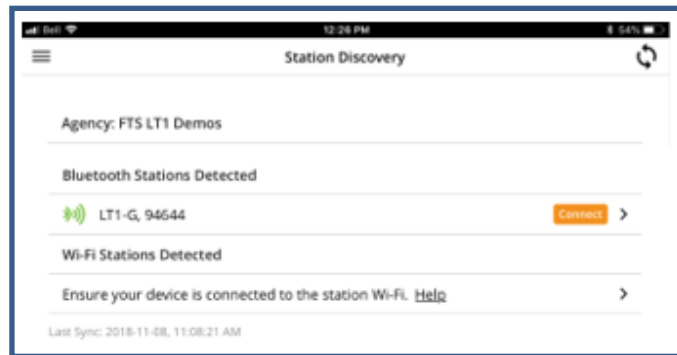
Bell 12:26 PM 54%

Station Discovery

Agency: FTS LT1 Demos

Bluetooth Stations Detected

LT1-G, 94644 Connect

Wi-Fi Stations Detected

Ensure your device is connected to the station Wi-Fi. Help

Last Sync: 2018-11-08, 11:08:21 AM